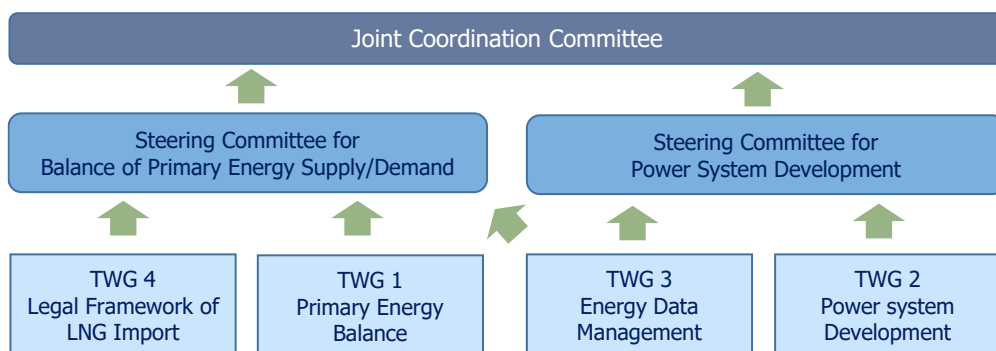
Joint Coordination Committee

Steering Committee for Balance of Primary Energy Supply/Demand

Steering Committee for Power System Development

TWG 4
Legal Framework of LNG Import

TWG 1
Primary Energy Balance

TWG 3
Energy Data Management

TWG 2
Power system Development